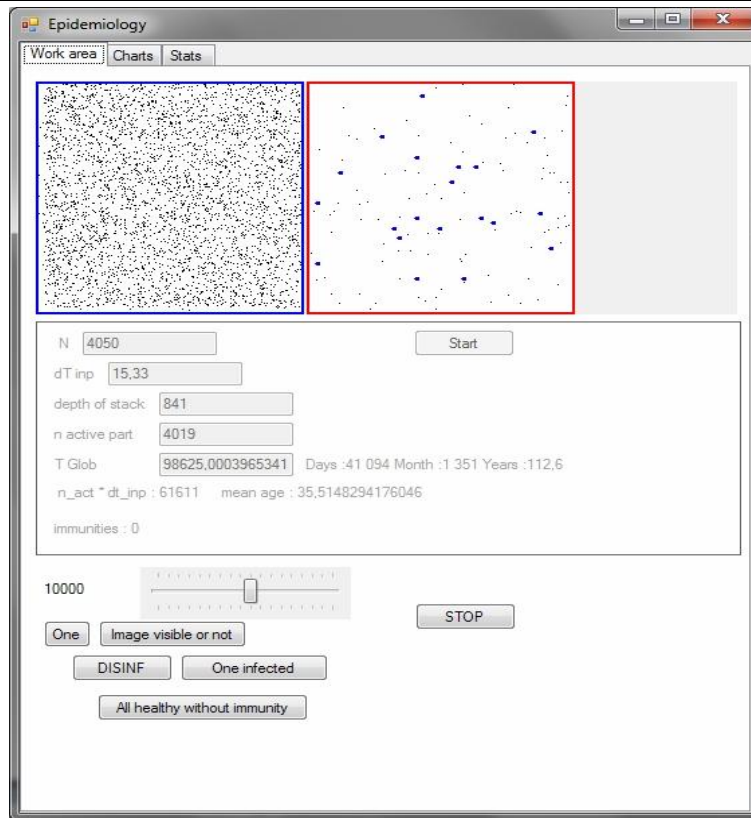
Epidemiology

Work area | Charts | Stats

N 4050

Start

dT inp 15,33

depth of stack 841

n active part 4019

T Glob 98625,0003965341 Days :41 094 Month :1 351 Years :112,6

n_act * dt_inp : 61611 mean age : 35,5148294176046

immunities : 0

10000

STOP

One

Image visible or not

DISINF

One infected

All healthy without immunity